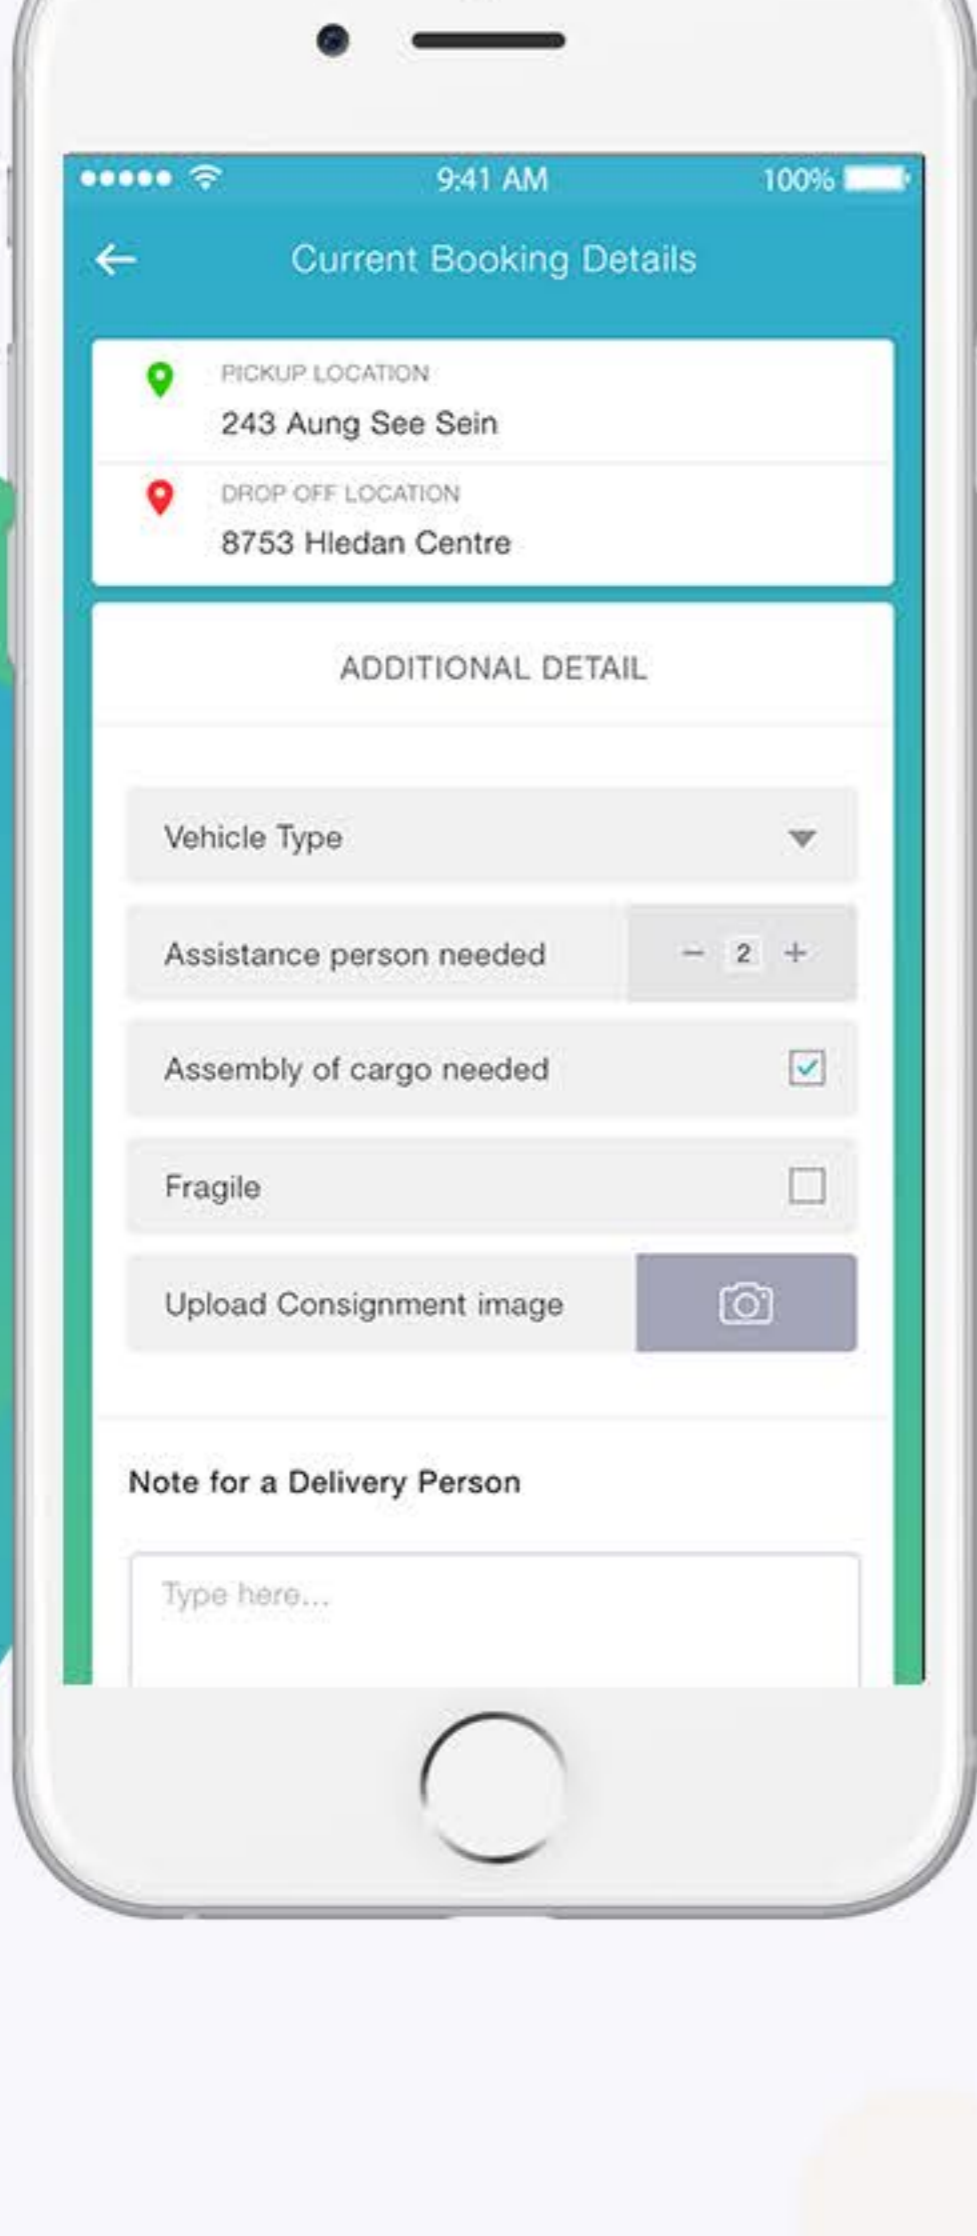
9:41 AM
100%

Current Booking Details

PICKUP LOCATION
243 Aung See Sein

DROP OFF LOCATION
8753 Hledan Centre

ADDITIONAL DETAIL

Vehicle Type

Assistance person needed
− 2 +

Assembly of cargo needed

Fragile

Upload Consignment image

Note for a Delivery Person

Type here...